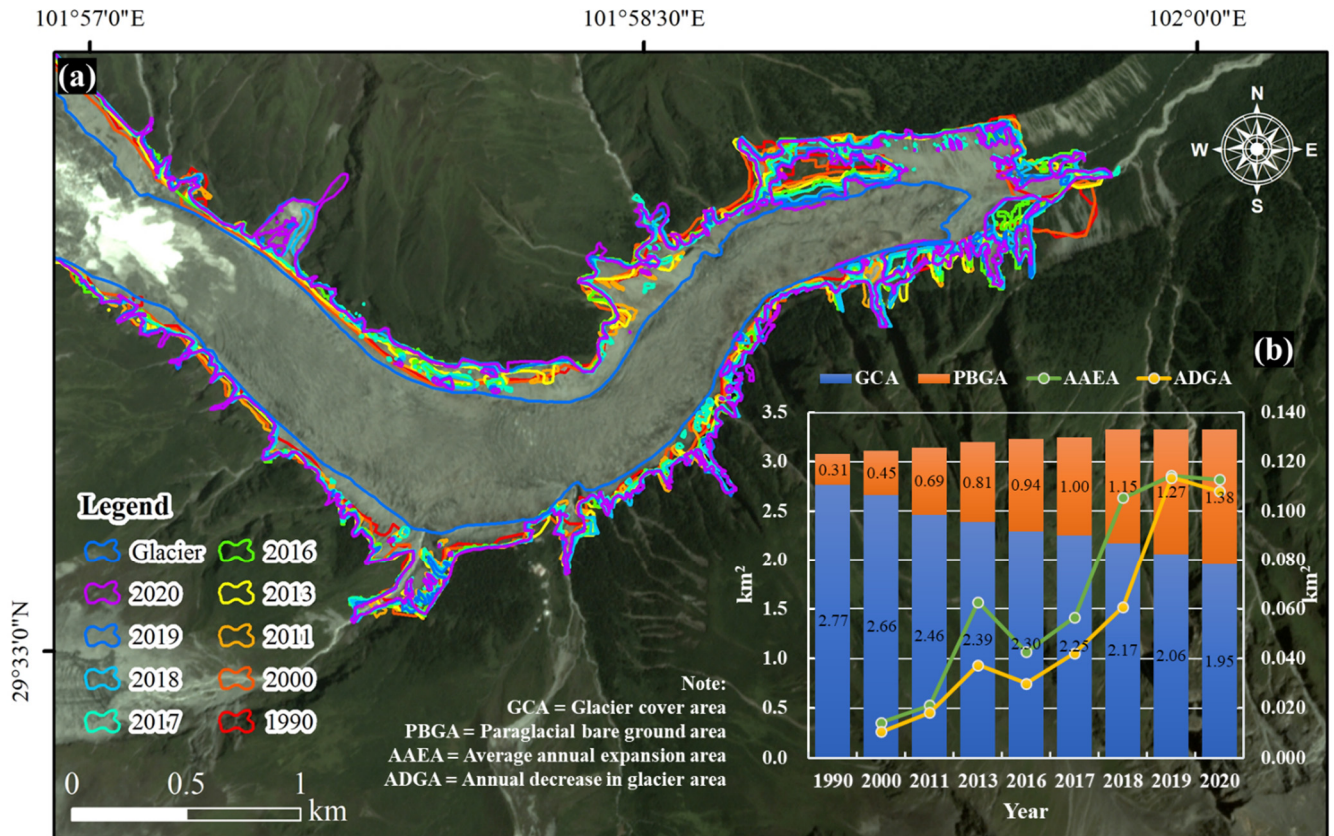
101°57'0"E
101°58'30"E
102°0'0"E

(a)

N
W
E
S

(b)

GCA PBGA AAEA ADGA

3.5
3.0
2.5
2.0
1.5
1.0
0.5
0.0

km$^2$

0.140
0.120
0.100
0.080
0.060
0.040
0.020
0.000

km$^2$

0.31
0.45
0.69
0.81
0.94
1.00
1.15
1.27
1.38

2.77
2.66
2.46
2.39
2.30
2.25
2.17
2.06
1.95

| 1990 | 2000 | 2011 | 2013 | 2016 | 2017 | 2018 | 2019 | 2020 |
|---|---|---|---|---|---|---|---|---|

Year

Legend
Glacier
2016
2020
2013
2019
2011
2018
2000
2017
1990

29°33'0"N

Note:
GCA = Glacier cover area
PBGA = Paraglacial bare ground area
AAEA = Average annual expansion area
ADGA = Annual decrease in glacier area

0 0.5 1
km